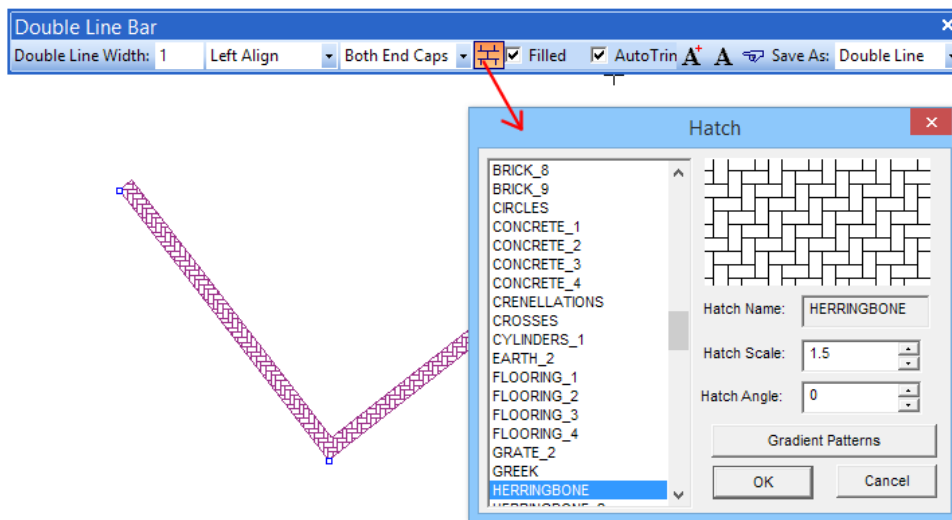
Double Line Bar

Double Line Width: 1 Left Align Both End Caps Filled AutoTrin Save As: Double Line

Hatch

BRICK_8
BRICK_9
CIRCLES
CONCRETE_1
CONCRETE_2
CONCRETE_3
CONCRETE_4
CRENELLATIONS
CROSSES
CYLINDERS_1
EARTH_2
FLOORING_1
FLOORING_2
FLOORING_3
FLOORING_4
GRATE_2
GREEK
HERRINGBONE
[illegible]

Hatch Name: HERRINGBONE

Hatch Scale: 1.5

Hatch Angle: 0

Gradient Patterns

OK

Cancel